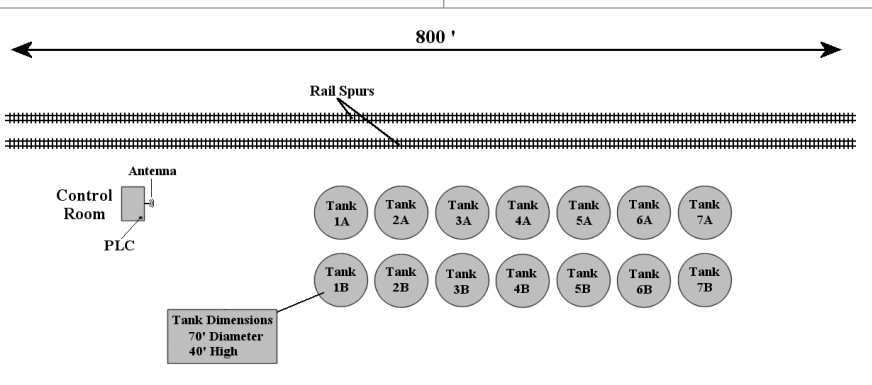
800 '

Rail Spurs

Antenna

Control Room

PLC

Tank 1A

Tank 2A

Tank 3A

Tank 4A

Tank 5A

Tank 6A

Tank 7A

Tank 1B

Tank 2B

Tank 3B

Tank 4B

Tank 5B

Tank 6B

Tank 7B

Tank Dimensions
70' Diameter
40' High